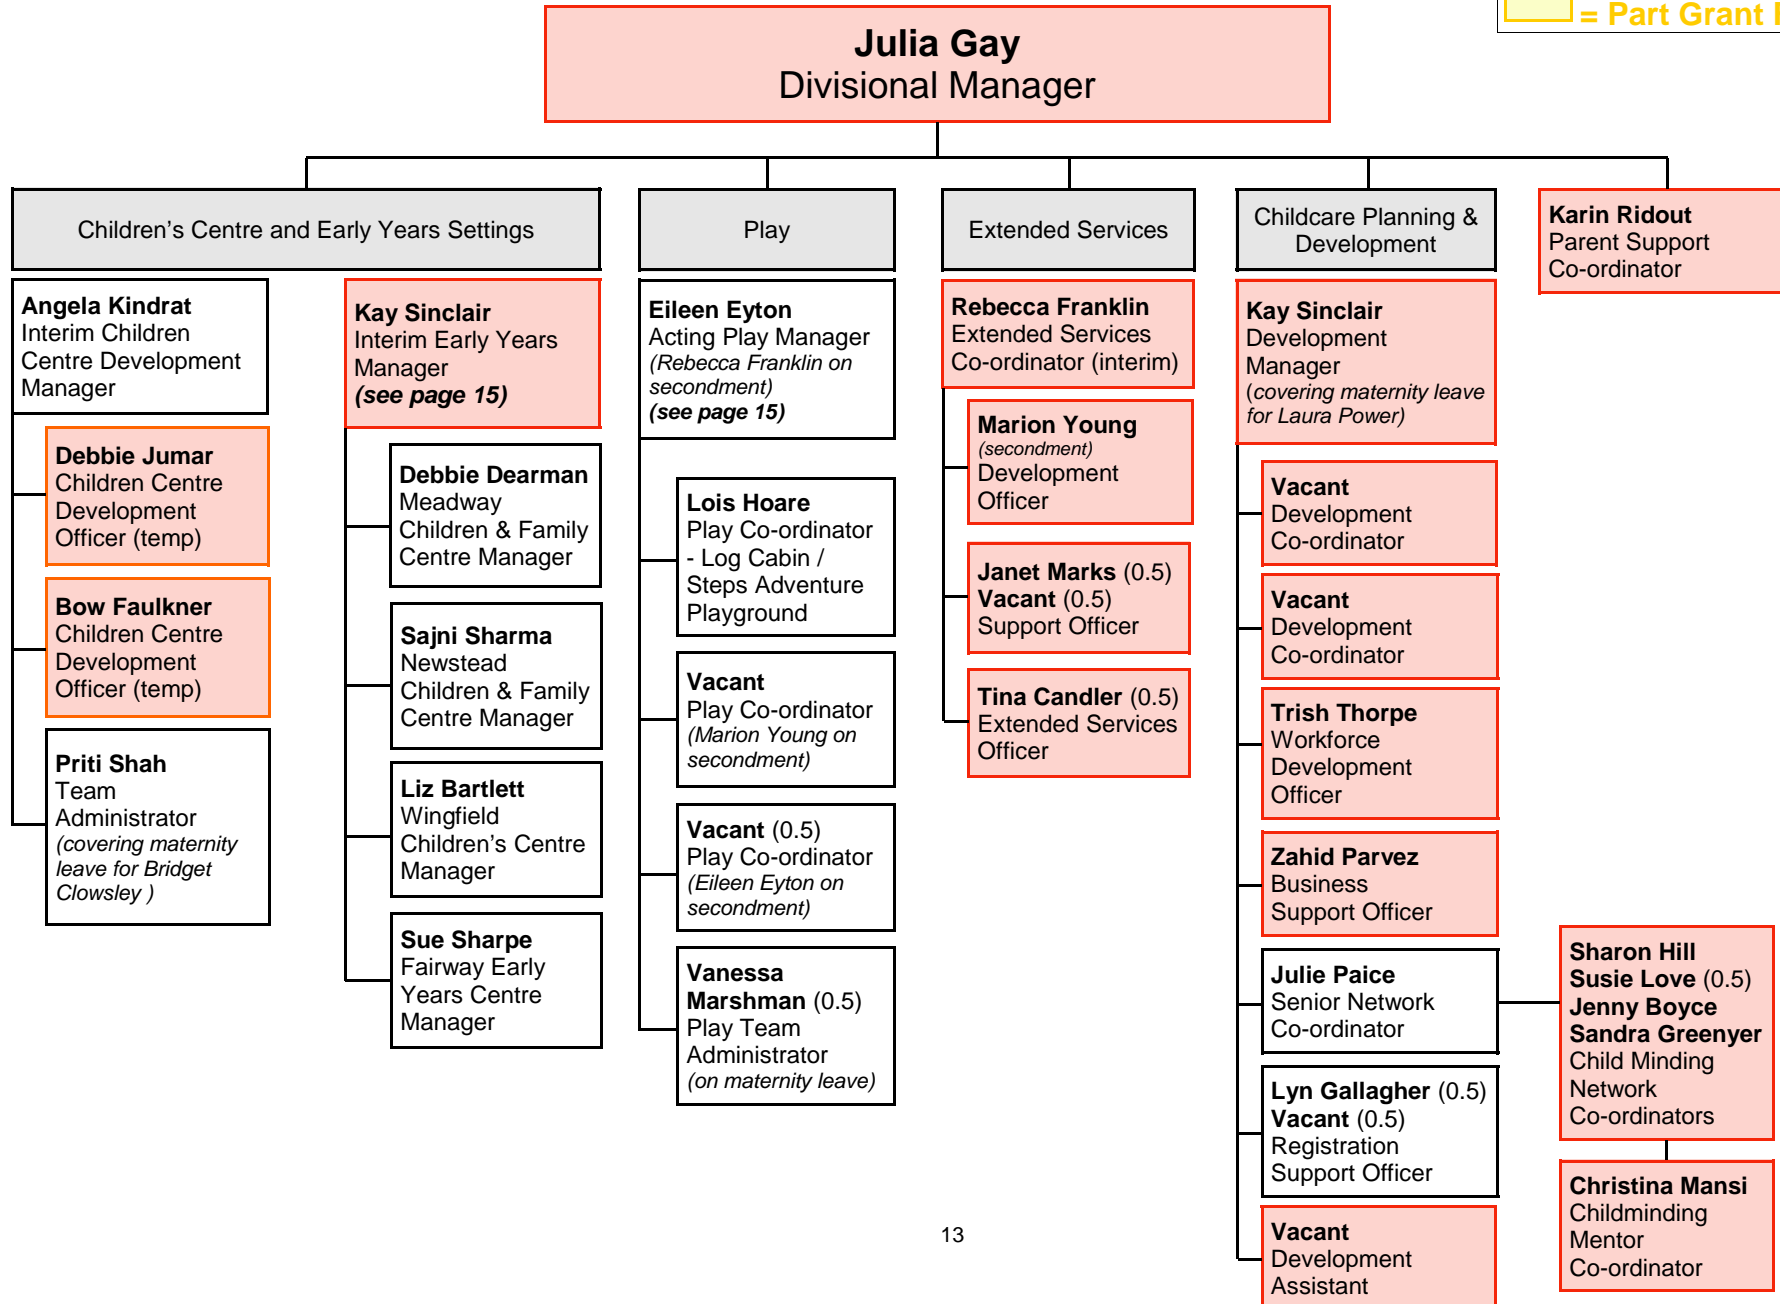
= Part Grant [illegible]

**Julia Gay**
Divisional Manager

Children's Centre and Early Years Settings

**Angela Kindrat**
Interim Children Centre Development Manager

**Debbie Jumar**
Children Centre Development Officer (temp)

**Bow Faulkner**
Children Centre Development Officer (temp)

**Priti Shah**
Team Administrator
*(covering maternity leave for Bridget Clowsley )*

**Kay Sinclair**
Interim Early Years Manager
***(see page 15)***

**Debbie Dearman**
Meadway Children & Family Centre Manager

**Sajni Sharma**
Newstead Children & Family Centre Manager

**Liz Bartlett**
Wingfield Children's Centre Manager

**Sue Sharpe**
Fairway Early Years Centre Manager

Play

**Eileen Eyton**
Acting Play Manager
*(Rebecca Franklin on secondment)*
***(see page 15)***

**Lois Hoare**
Play Co-ordinator - Log Cabin / Steps Adventure Playground

**Vacant**
Play Co-ordinator
*(Marion Young on secondment)*

**Vacant** (0.5)
Play Co-ordinator
*(Eileen Eyton on secondment)*

**Vanessa Marshman** (0.5)
Play Team Administrator
*(on maternity leave)*

Extended Services

**Rebecca Franklin**
Extended Services Co-ordinator (interim)

**Marion Young**
*(secondment)*
Development Officer

**Janet Marks** (0.5)
**Vacant** (0.5)
Support Officer

**Tina Candler** (0.5)
Extended Services Officer

Childcare Planning & Development

**Kay Sinclair**
Development Manager
*(covering maternity leave for Laura Power)*

**Vacant**
Development Co-ordinator

**Vacant**
Development Co-ordinator

**Trish Thorpe**
Workforce Development Officer

**Zahid Parvez**
Business Support Officer

**Julie Paice**
Senior Network Co-ordinator

**Lyn Gallagher** (0.5)
**Vacant** (0.5)
Registration Support Officer

**Vacant**
Development Assistant

**Karin Ridout**
Parent Support Co-ordinator

**Sharon Hill**
**Susie Love** (0.5)
**Jenny Boyce**
**Sandra Greenyer**
Child Minding Network Co-ordinators

**Christina Mansi**
Childminding Mentor Co-ordinator

13